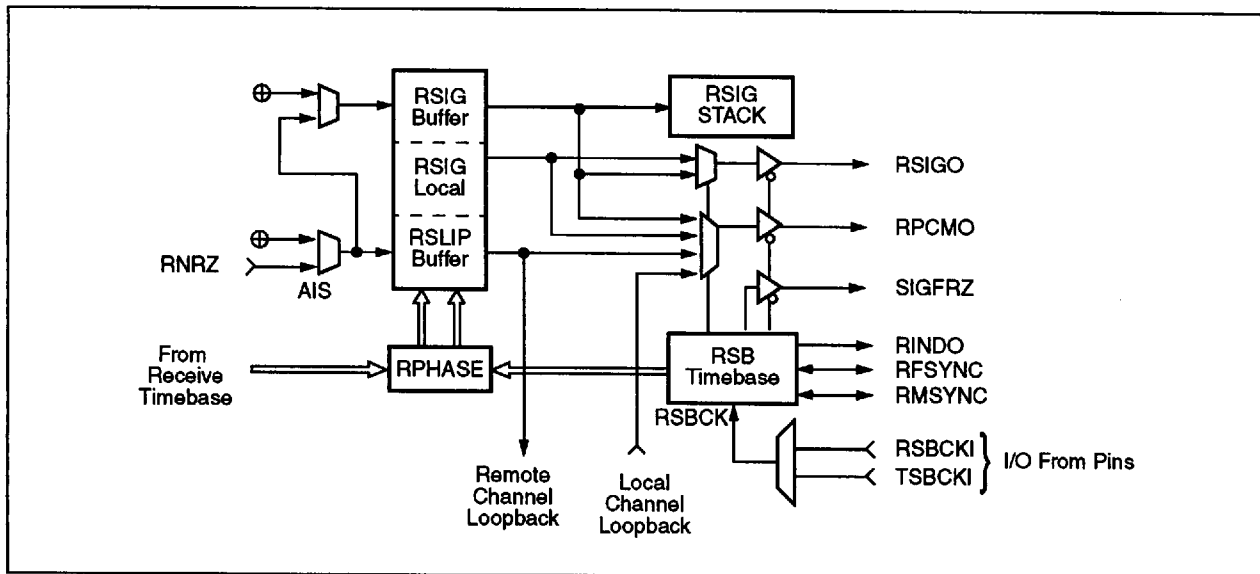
RSIG Buffer

RSIG Local

RSLIP Buffer

RSIG STACK

RNRZ

AIS

RSIGO

RPCMO

SIGFRZ

From Receive Timebase

RPHASE

RSB Timebase

RINDO

RFSYNC

RMSYNC

RSBCK

RSBCKI

TSBCKI

I/O From Pins

Remote Channel Loopback

Local Channel Loopback